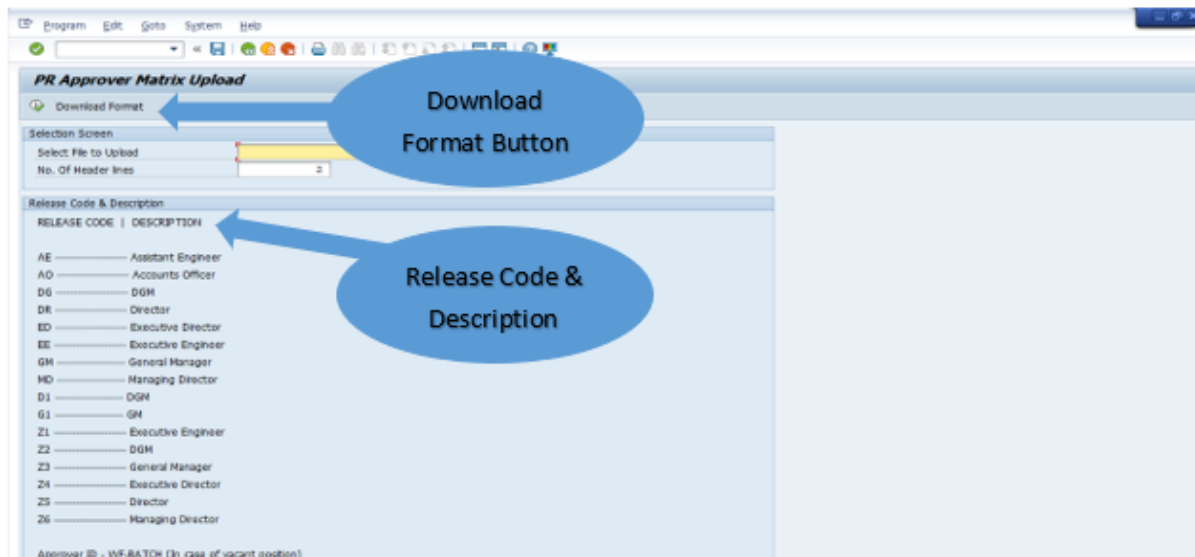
Program Edit Goto System Help

PR Approver Matrix Upload

Download Format

Download Format Button

Selection Screen

Select File to Upload

No. Of Header lines 2

Release Code & Description

RELEASE CODE | DESCRIPTION

Release Code & Description

AE ------------ Assistant Engineer
AO ------------ Accounts Officer
DG ------------ DGM
DR ------------ Director
ED ------------ Executive Director
EE ------------ Executive Engineer
GM ------------ General Manager
MD ------------ Managing Director
D1 ------------ DGM
G1 ------------ GM
Z1 ------------ Executive Engineer
Z2 ------------ DGM
Z3 ------------ General Manager
Z4 ------------ Executive Director
Z5 ------------ Director
Z6 ------------ Managing Director

Approver ID - WF-BATCH (In case of vacant position)